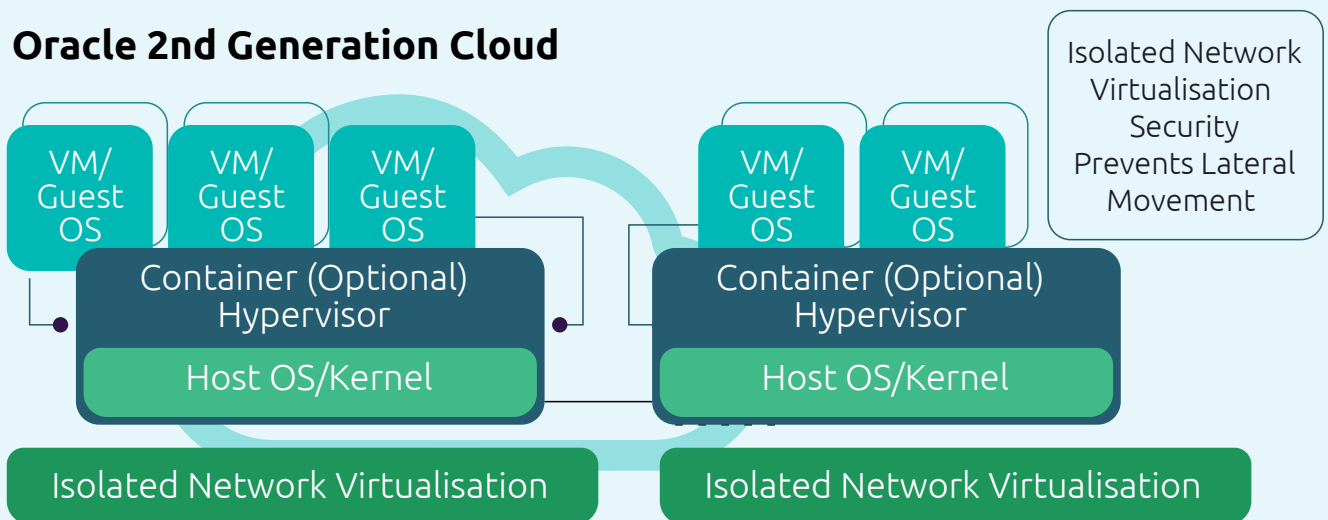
Oracle 2nd Generation Cloud

Isolated Network Virtualisation Security Prevents Lateral Movement

VM/ Guest OS

VM/ Guest OS

VM/ Guest OS

Container (Optional) Hypervisor

Host OS/Kernel

VM/ Guest OS

VM/ Guest OS

Container (Optional) Hypervisor

Host OS/Kernel

Isolated Network Virtualisation

Isolated Network Virtualisation